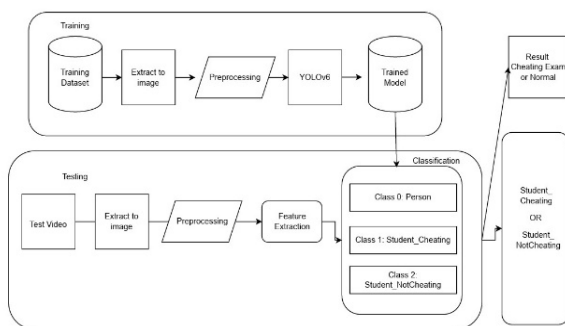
Training

Training Dataset

Extract to image

Preprocessing

YOLOv6

Trained Model

Result Cheating Exam or Normal

Testing

Classification

Test Video

Extract to image

Preprocessing

Feature Extraction

Class 0: Person

Class 1: Student_Cheating

Class 2: Student_NotCheating

Student_Cheating

OR

Student_NotCheating